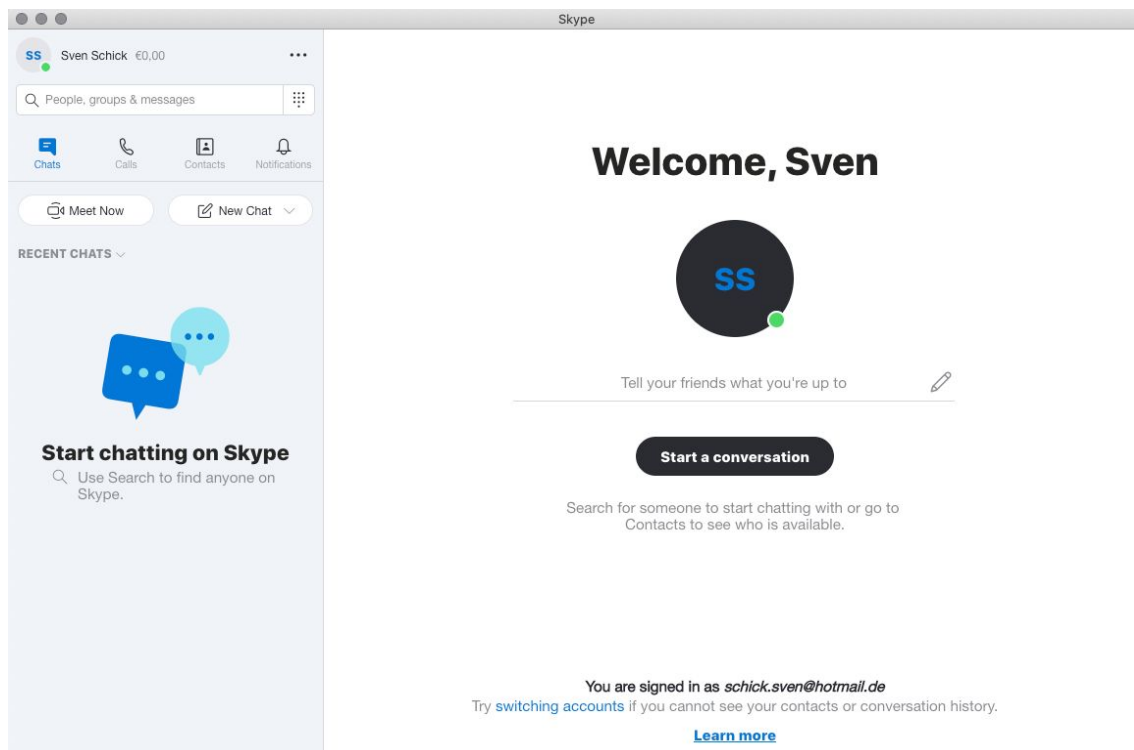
Skype

SS Sven Schick €0,00 ...

People, groups & messages

Chats Calls Contacts Notifications

Meet Now New Chat

RECENT CHATS

Start chatting on Skype
Use Search to find anyone on Skype.

Welcome, Sven

SS

Tell your friends what you're up to

Start a conversation

Search for someone to start chatting with or go to Contacts to see who is available.

You are signed in as schick.sven@hotmail.de
Try switching accounts if you cannot see your contacts or conversation history.

Learn more